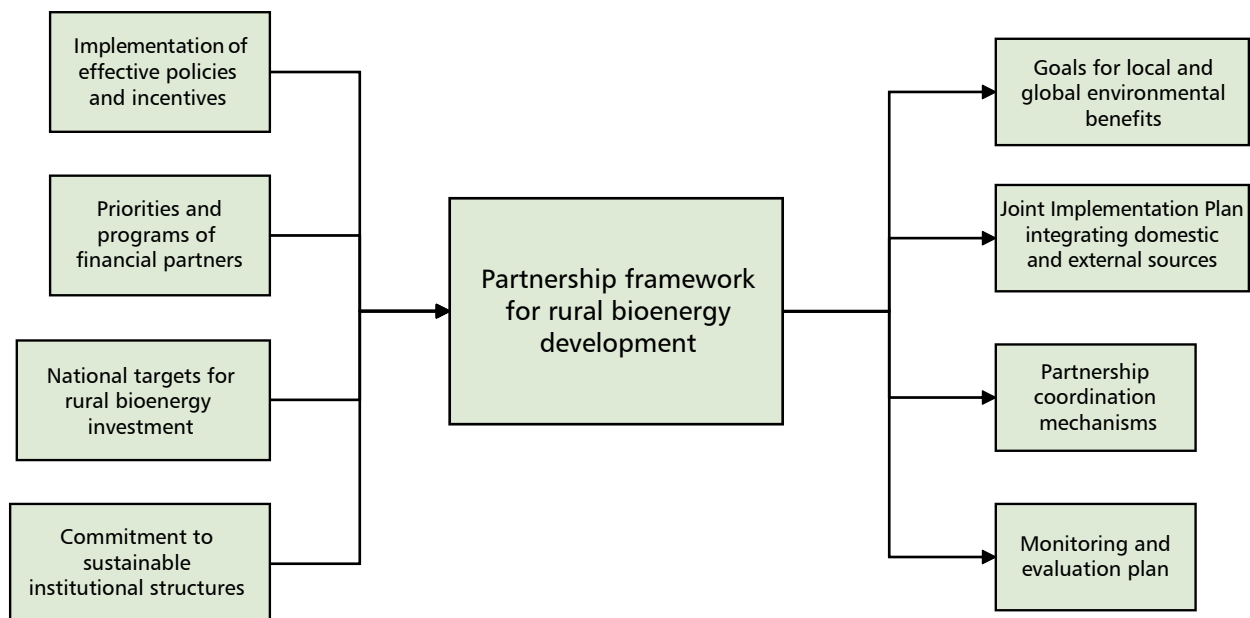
Implementation of effective policies and incentives

Priorities and programs of financial partners

National targets for rural bioenergy investment

Commitment to sustainable institutional structures

Partnership framework for rural bioenergy development

Goals for local and global environmental benefits

Joint Implementation Plan integrating domestic and external sources

Partnership coordination mechanisms

Monitoring and evaluation plan